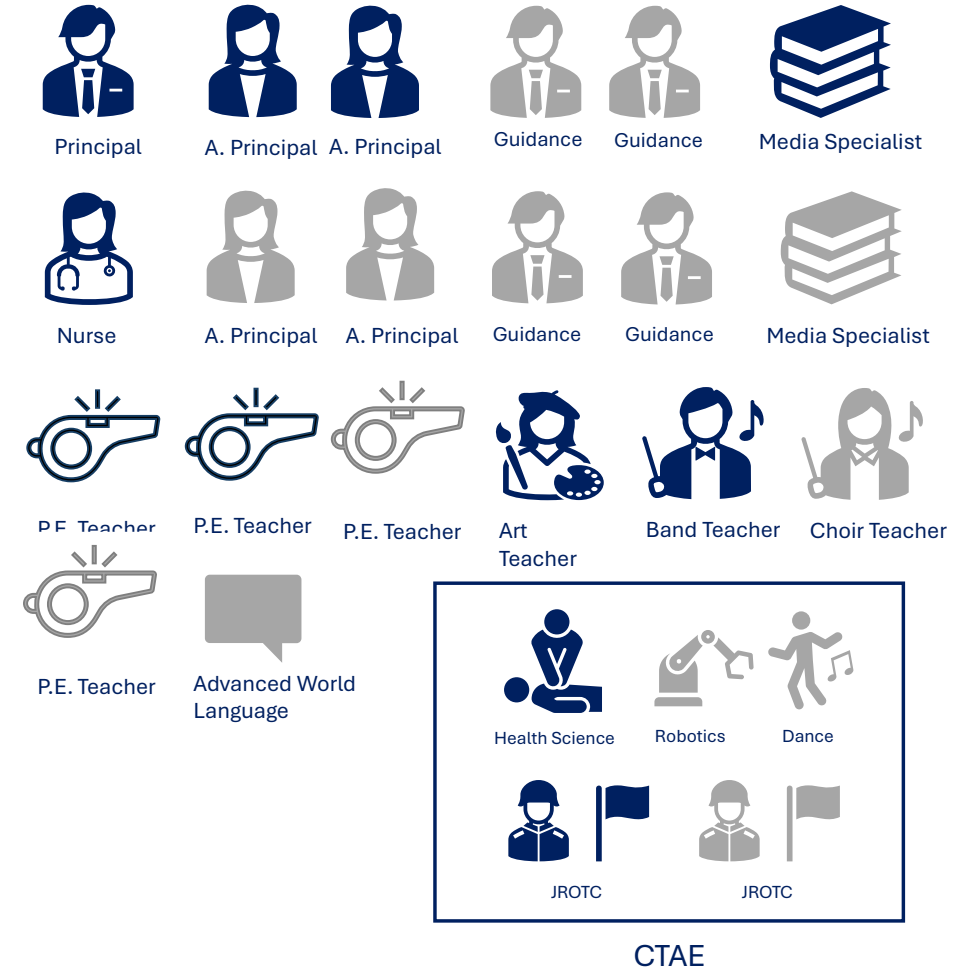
Principal A. Principal A. Principal Guidance Guidance Media Specialist

Nurse A. Principal A. Principal Guidance Guidance Media Specialist

P.E. Teacher P.E. Teacher P.E. Teacher Art Teacher Band Teacher Choir Teacher

P.E. Teacher Advanced World Language

Health Science Robotics Dance

JROTC JROTC

CTAE